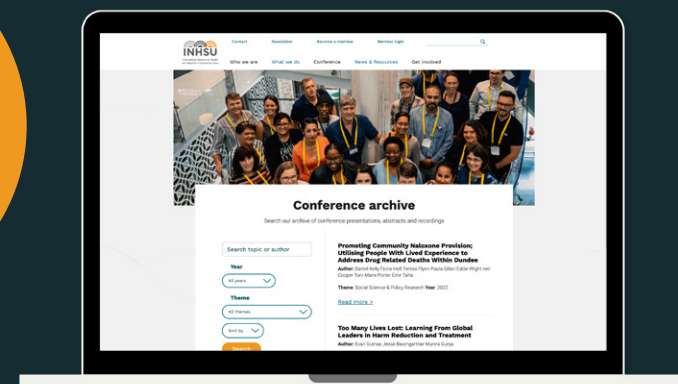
INHSU

Contact Newsletter Become a member Member login

Who we are What we do Conference News & Resources Get involved

Conference archive

Search our archive of conference presentations, abstracts and recordings

Search topic or author

Year

All years

Theme

All themes

Sort by

Search

Promoting Community Naloxone Provision; Utilising People With Lived Experience to Address Drug Related Deaths Within Dundee

Author: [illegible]

Theme: Social Science & Policy Research Year: 2022

Read more >

Too Many Lives Lost: Learning From Global Leaders in Harm Reduction and Treatment

Author: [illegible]